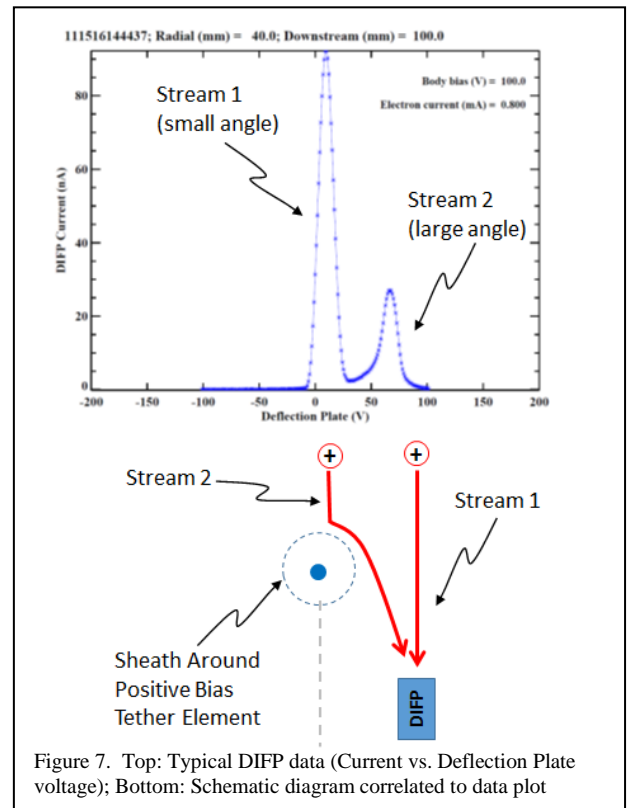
111516144437; Radial (mm) = 40.0; Downstream (mm) = 100.0

Body bias (V) = 100.0

Electron current (mA) = 0.800

Stream 1 (small angle)

Stream 2 (large angle)

DIFP Current (nA)

80

60

40

20

0

-200

-150

-100

-50

0

50

100

150

200

Deflection Plate (V)

Stream 2

+

+

Stream 1

Sheath Around Positive Bias Tether Element

DIFP

Figure 7. Top: Typical DIFP data (Current vs. Deflection Plate voltage); Bottom: Schematic diagram correlated to data plot